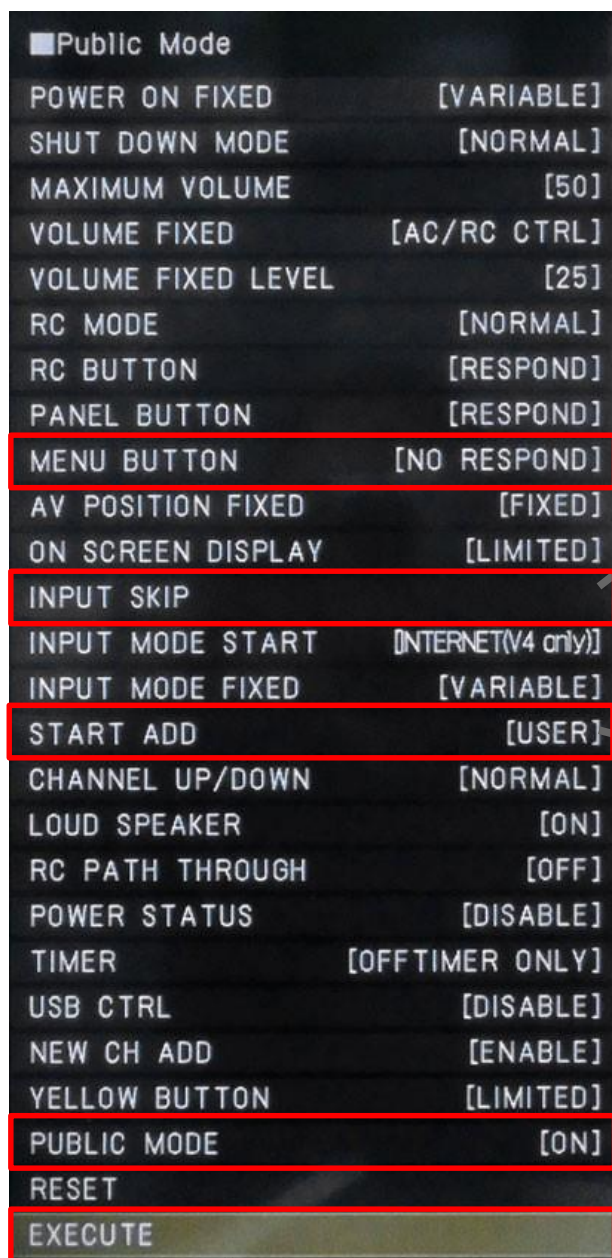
Public Mode

| | |
|---|---|
| POWER ON FIXED | [VARIABLE] |
| SHUT DOWN MODE | [NORMAL] |
| MAXIMUM VOLUME | [50] |
| VOLUME FIXED | [AC/RC CTRL] |
| VOLUME FIXED LEVEL | [25] |
| RC MODE | [NORMAL] |
| RC BUTTON | [RESPOND] |
| PANEL BUTTON | [RESPOND] |
| MENU BUTTON | [NO RESPOND] |
| AV POSITION FIXED | [FIXED] |
| ON SCREEN DISPLAY | [LIMITED] |
| INPUT SKIP | |
| INPUT MODE START | [INTERNET(V4 only)] |
| INPUT MODE FIXED | [VARIABLE] |
| START ADD | [USER] |
| CHANNEL UP/DOWN | [NORMAL] |
| LOUD SPEAKER | [ON] |
| RC PATH THROUGH | [OFF] |
| POWER STATUS | [DISABLE] |
| TIMER | [OFFTIMER ONLY] |
| USB CTRL | [DISABLE] |
| NEW CH ADD | [ENABLE] |
| YELLOW BUTTON | [LIMITED] |
| PUBLIC MODE | [ON] |
| RESET | |
| EXECUTE | |